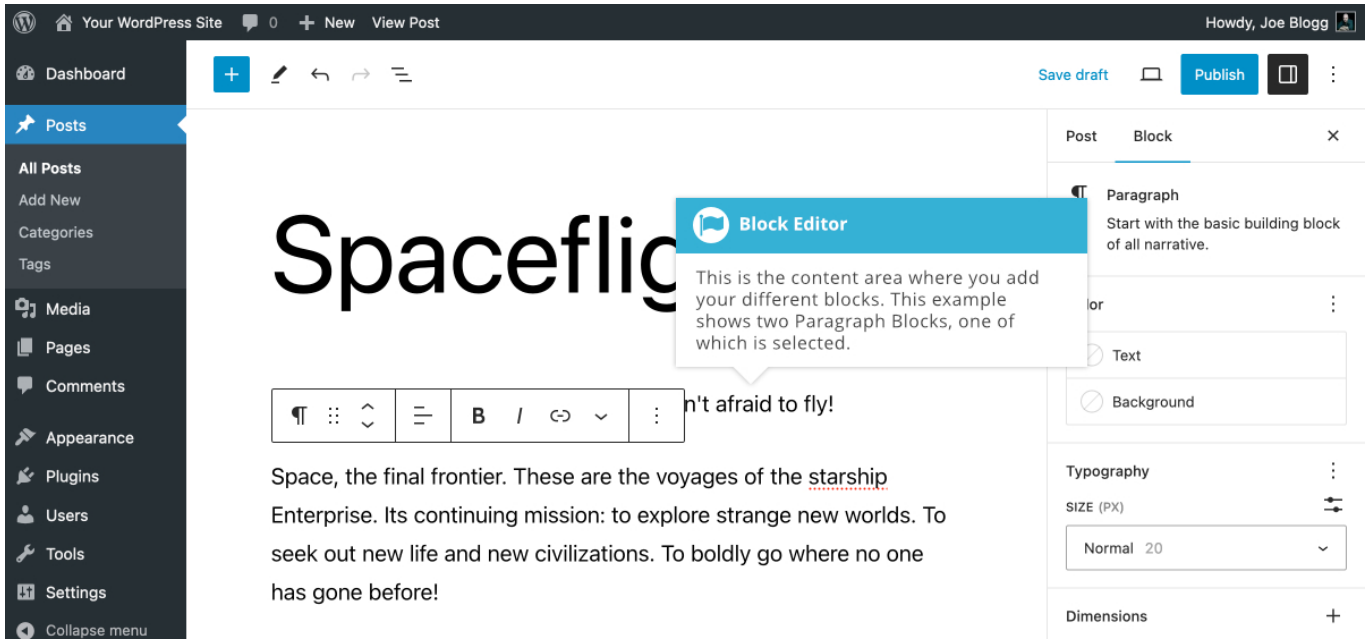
Your WordPress Site 0 New View Post Howdy, Joe Blogg

Dashboard
Posts
All Posts
Add New
Categories
Tags
Media
Pages
Comments
Appearance
Plugins
Users
Tools
Settings
Collapse menu

Save draft Publish

Spacefli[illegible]

Block Editor
This is the content area where you add your different blocks. This example shows two Paragraph Blocks, one of which is selected.

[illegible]n't afraid to fly!

Space, the final frontier. These are the voyages of the starship Enterprise. Its continuing mission: to explore strange new worlds. To seek out new life and new civilizations. To boldly go where no one has gone before!

Post Block
Paragraph
Start with the basic building block of all narrative.
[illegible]lor
Text
Background
Typography
SIZE (PX)
Normal 20
Dimensions